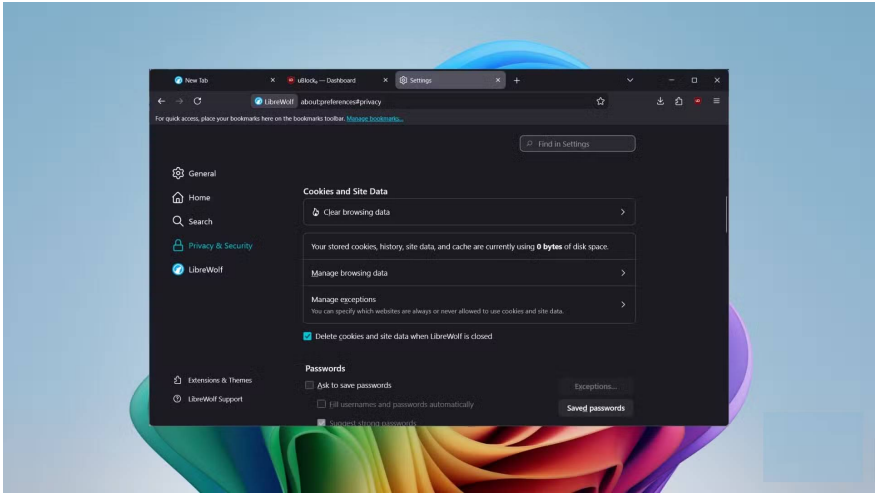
New Tab
uBlock₀ — Dashboard
Settings
+
LibreWolf about:preferences#privacy
For quick access, place your bookmarks here on the bookmarks toolbar. Manage bookmarks...
Find in Settings
General
Home
Search
Privacy & Security
LibreWolf
Cookies and Site Data
Clear browsing data
Your stored cookies, history, site data, and cache are currently using 0 bytes of disk space.
Manage browsing data
Manage exceptions
You can specify which websites are always or never allowed to use cookies and site data.
Delete cookies and site data when LibreWolf is closed
Passwords
Ask to save passwords
Exceptions...
Fill usernames and passwords automatically
Saved passwords
Suggest strong passwords
Extensions & Themes
LibreWolf Support